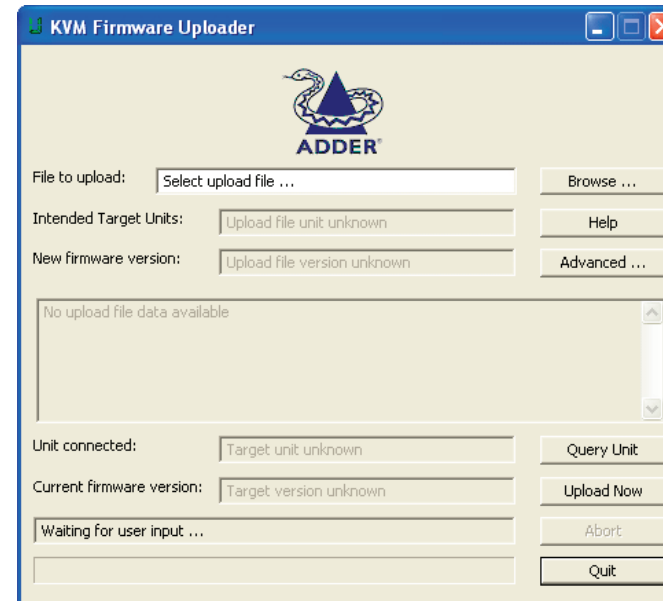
KVM Firmware Uploader

ADDER

File to upload: Select upload file ...

Browse ...

Intended Target Units: Upload file unit unknown

Help

New firmware version: Upload file version unknown

Advanced ...

No upload file data available

Unit connected: Target unit unknown

Query Unit

Current firmware version: Target version unknown

Upload Now

Waiting for user input ...

Abort

Quit